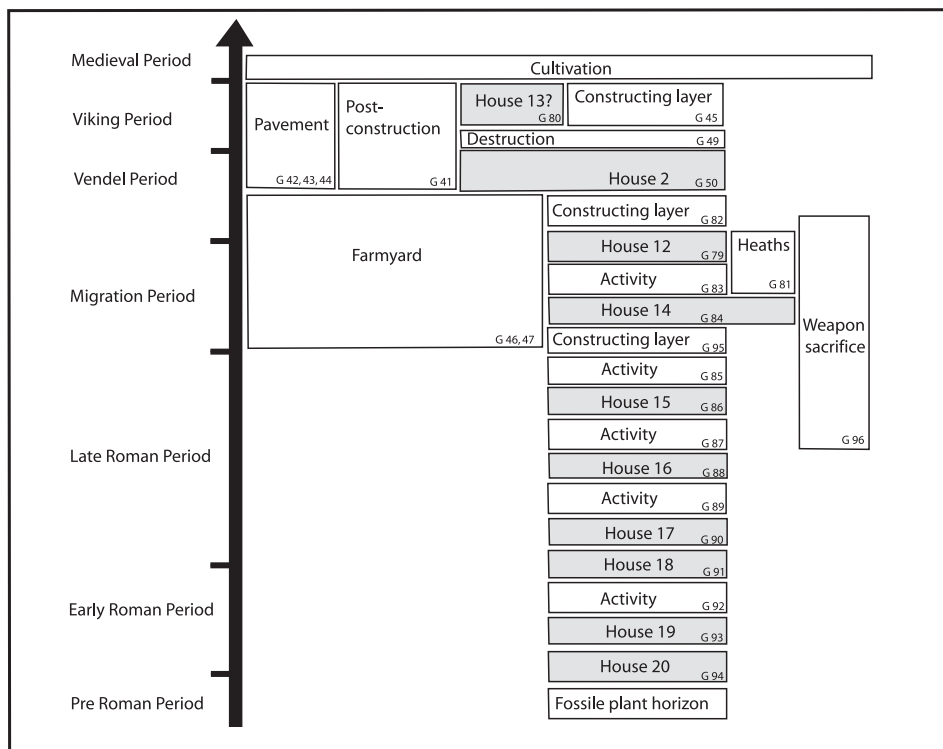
Medieval Period
Viking Period
Vendel Period
Migration Period
Late Roman Period
Early Roman Period
Pre Roman Period

Cultivation

Pavement G 42, 43, 44

Post-construction G 41

House 13? G 80

Constructing layer G 45

Destruction G 49

House 2 G 50

Farmyard G 46, 47

Constructing layer G 82

House 12 G 79

Heaths G 81

Activity G 83

House 14 G 84

Weapon sacrifice G 96

Constructing layer G 95

Activity G 85

House 15 G 86

Activity G 87

House 16 G 88

Activity G 89

House 17 G 90

House 18 G 91

Activity G 92

House 19 G 93

House 20 G 94

Fossile plant horizon